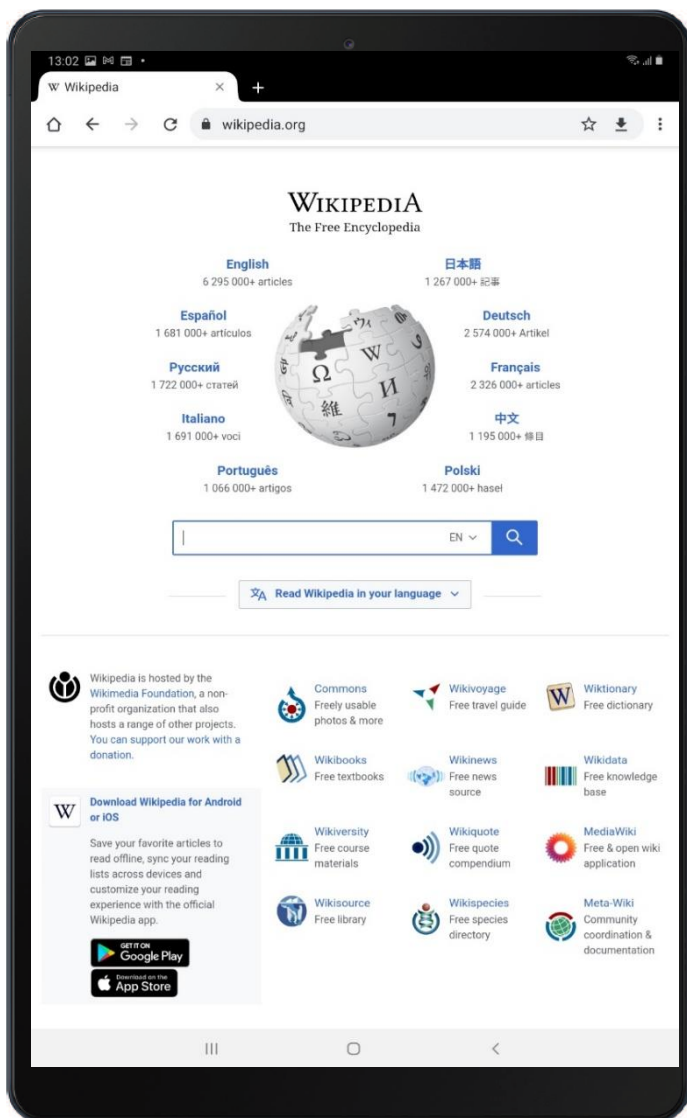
13:02

W Wikipedia ×
+

wikipedia.org

WIKIPEDIA
The Free Encyclopedia

English
6 295 000+ articles

日本語
1 267 000+ 記事

Español
1 681 000+ artículos

Deutsch
2 574 000+ Artikel

Русский
1 722 000+ статей

Français
2 326 000+ articles

Italiano
1 691 000+ voci

中文
1 195 000+ 條目

Português
1 066 000+ artigos

Polski
1 472 000+ haseł

EN

Read Wikipedia in your language

Wikipedia is hosted by the Wikimedia Foundation, a non-profit organization that also hosts a range of other projects. You can support our work with a donation.

Download Wikipedia for Android or iOS

Save your favorite articles to read offline, sync your reading lists across devices and customize your reading experience with the official Wikipedia app.

GET IT ON Google Play

Download on the App Store

Commons
Freely usable photos & more

Wikivoyage
Free travel guide

Wiktionary
Free dictionary

Wikibooks
Free textbooks

Wikinews
Free news source

Wikidata
Free knowledge base

Wikiversity
Free course materials

Wikiquote
Free quote compendium

MediaWiki
Free & open wiki application

Wikisource
Free library

Wikispecies
Free species directory

Meta-Wiki
Community coordination & documentation